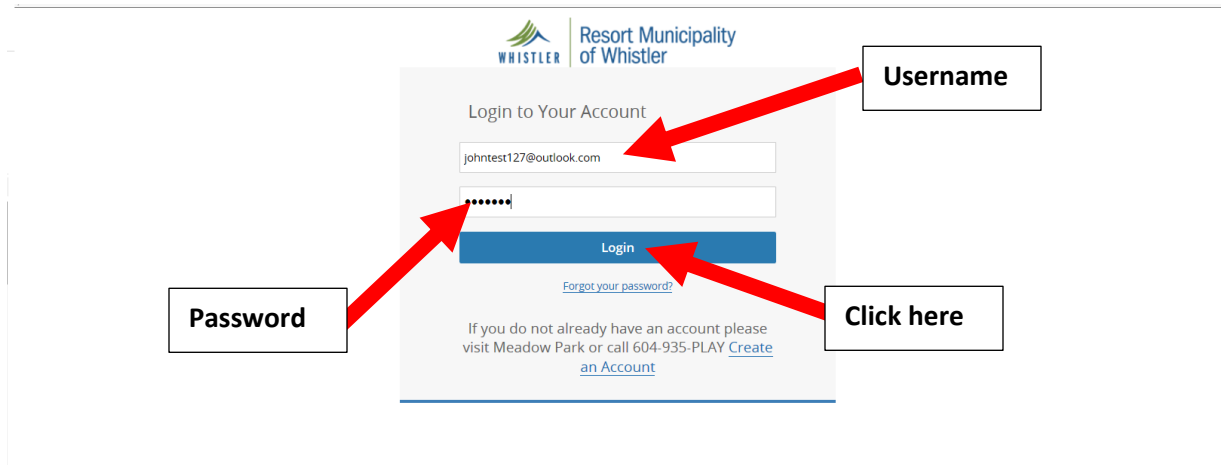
WHISTLER Resort Municipality of Whistler

Username

Login to Your Account

johntest127@outlook.com

•••••••

Login

Forgot your password?

Password

Click here

If you do not already have an account please visit Meadow Park or call 604-935-PLAY Create an Account